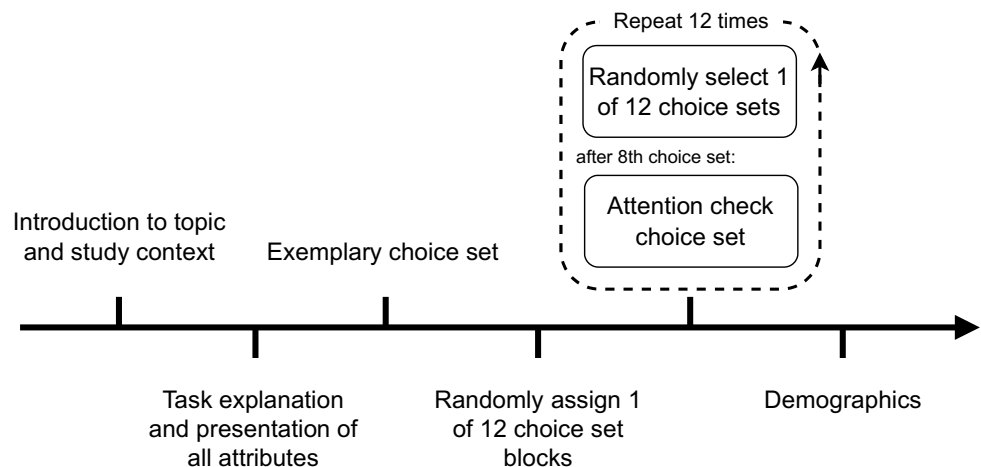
Repeat 12 times

Randomly select 1 of 12 choice sets

after 8th choice set:

Attention check choice set

Introduction to topic and study context

Exemplary choice set

Task explanation and presentation of all attributes

Randomly assign 1 of 12 choice set blocks

Demographics